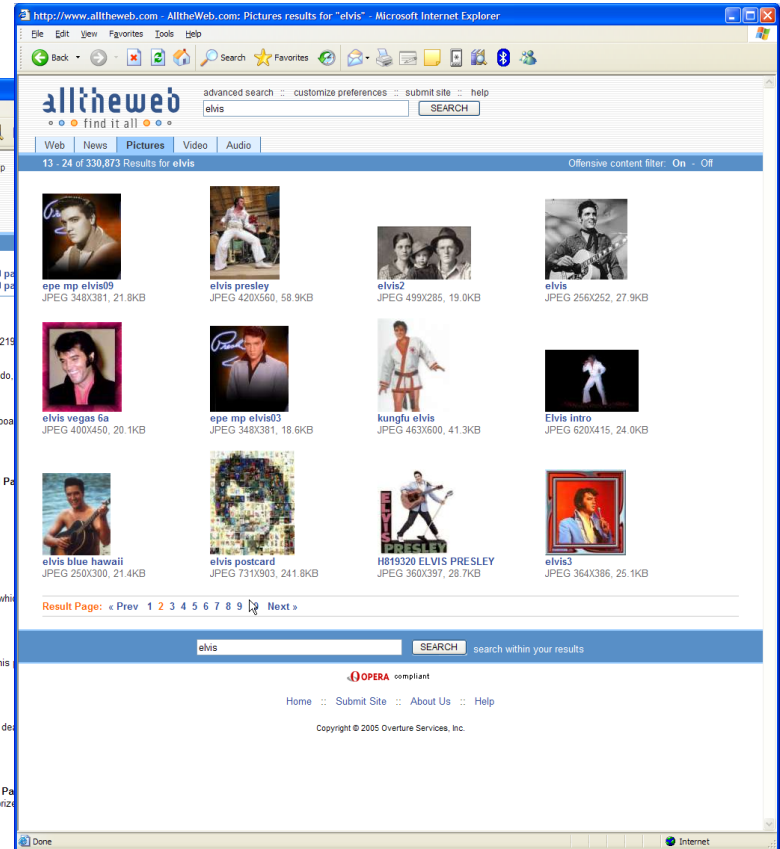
http://www.alltheweb.com - AlltheWeb.com: Pictures results for "elvis" - Microsoft Internet Explorer

File Edit View Favorites Tools Help

Back Search Favorites

alltheweb
find it all

advanced search :: customize preferences :: submit site :: help

elvis SEARCH

Web News Pictures Video Audio

13 - 24 of 330,873 Results for elvis

Offensive content filter: On - Off

epe mp elvis09
JPEG 348X381, 21.8KB

elvis presley
JPEG 420X560, 58.9KB

elvis2
JPEG 499X285, 19.0KB

elvis
JPEG 256X252, 27.9KB

elvis vegas 6a
JPEG 400X450, 20.1KB

epe mp elvis03
JPEG 348X381, 18.6KB

kungfu elvis
JPEG 463X600, 41.3KB

Elvis intro
JPEG 620X415, 24.0KB

elvis blue hawaii
JPEG 250X300, 21.4KB

elvis postcard
JPEG 731X903, 241.8KB

H819320 ELVIS PRESLEY
JPEG 360X397, 28.7KB

elvis3
JPEG 364X386, 25.1KB

Result Page: « Prev 1 2 3 4 5 6 7 8 9 Next »

elvis SEARCH search within your results

OPERA compliant

Home :: Submit Site :: About Us :: Help

Copyright © 2005 Overture Services, Inc.

Done

Internet